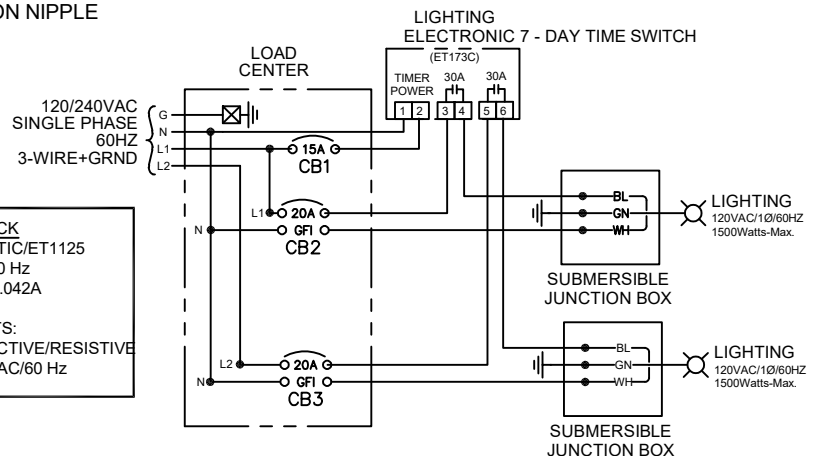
ON NIPPLE

LIGHTING
ELECTRONIC 7 - DAY TIME SWITCH
(ET173C)

LOAD
CENTER

TIMER
POWER
30A 30A
1 2 3 4 5 6

120/240VAC
SINGLE PHASE
60HZ
3-WIRE+GRND

G
N
L1
L2

15A
CB1

L1 20A
N GFI
CB2

L2 20A
N GFI
CB3

CK
TIC/ET1125
0 Hz
.042A

TS:
CTIVE/RESISTIVE
AC/60 Hz

BL
GN
WH

LIGHTING
120VAC/1Ø/60HZ
1500Watts-Max.

SUBMERSIBLE
JUNCTION BOX

BL
GN
WH

LIGHTING
120VAC/1Ø/60HZ
1500Watts-Max.

SUBMERSIBLE
JUNCTION BOX